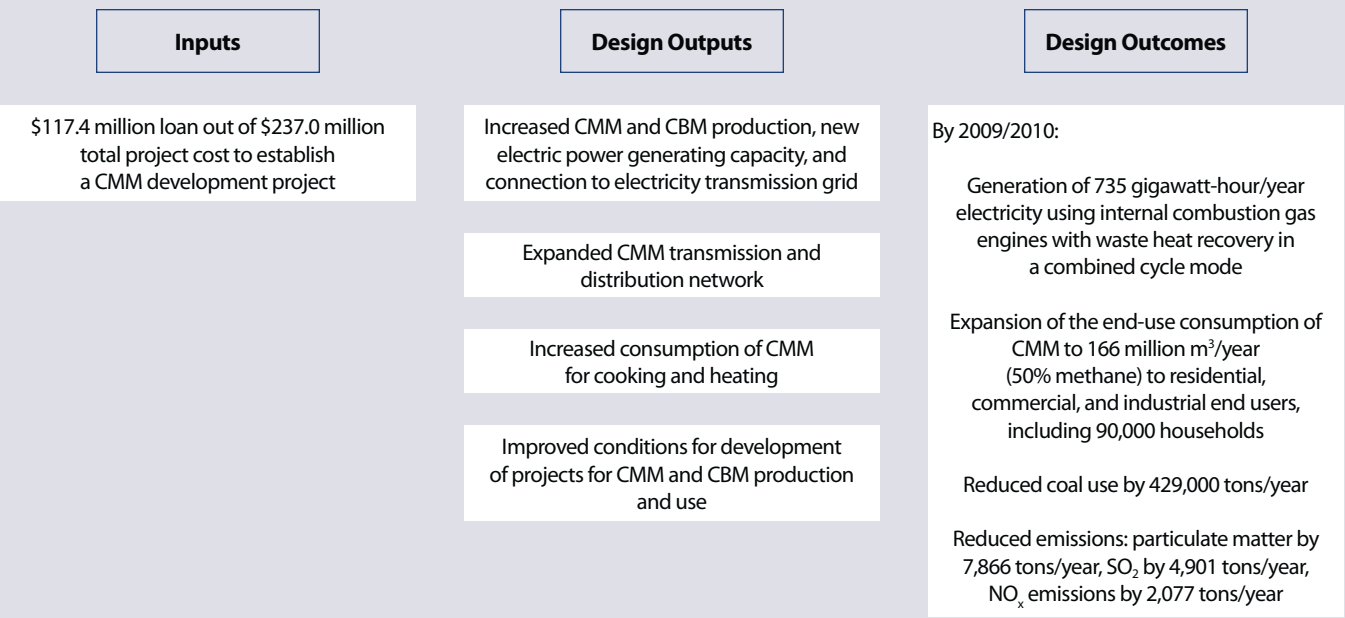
Inputs

Design Outputs

Design Outcomes

\$117.4 million loan out of \$237.0 million total project cost to establish a CMM development project

Increased CMM and CBM production, new electric power generating capacity, and connection to electricity transmission grid

Expanded CMM transmission and distribution network

Increased consumption of CMM for cooking and heating

Improved conditions for development of projects for CMM and CBM production and use

By 2009/2010:

Generation of 735 gigawatt-hour/year electricity using internal combustion gas engines with waste heat recovery in a combined cycle mode

Expansion of the end-use consumption of CMM to 166 million $m^3$/year (50% methane) to residential, commercial, and industrial end users, including 90,000 households

Reduced coal use by 429,000 tons/year

Reduced emissions: particulate matter by 7,866 tons/year, $SO_2$ by 4,901 tons/year, $NO_x$ emissions by 2,077 tons/year